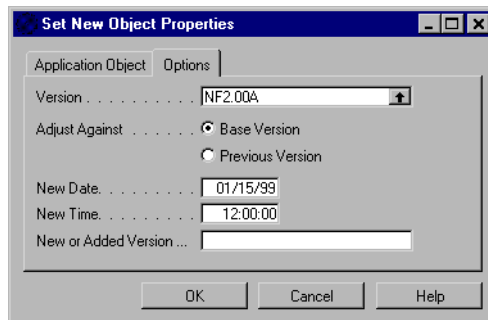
Set New Object Properties

Application Object | Options

Version . . . . . . . . . . . NF2.00A

Adjust Against . . . . . . Base Version

Previous Version

New Date. . . . . . . . . 01/15/99

New Time. . . . . . . . . 12:00:00

New or Added Version ...

OK | Cancel | Help